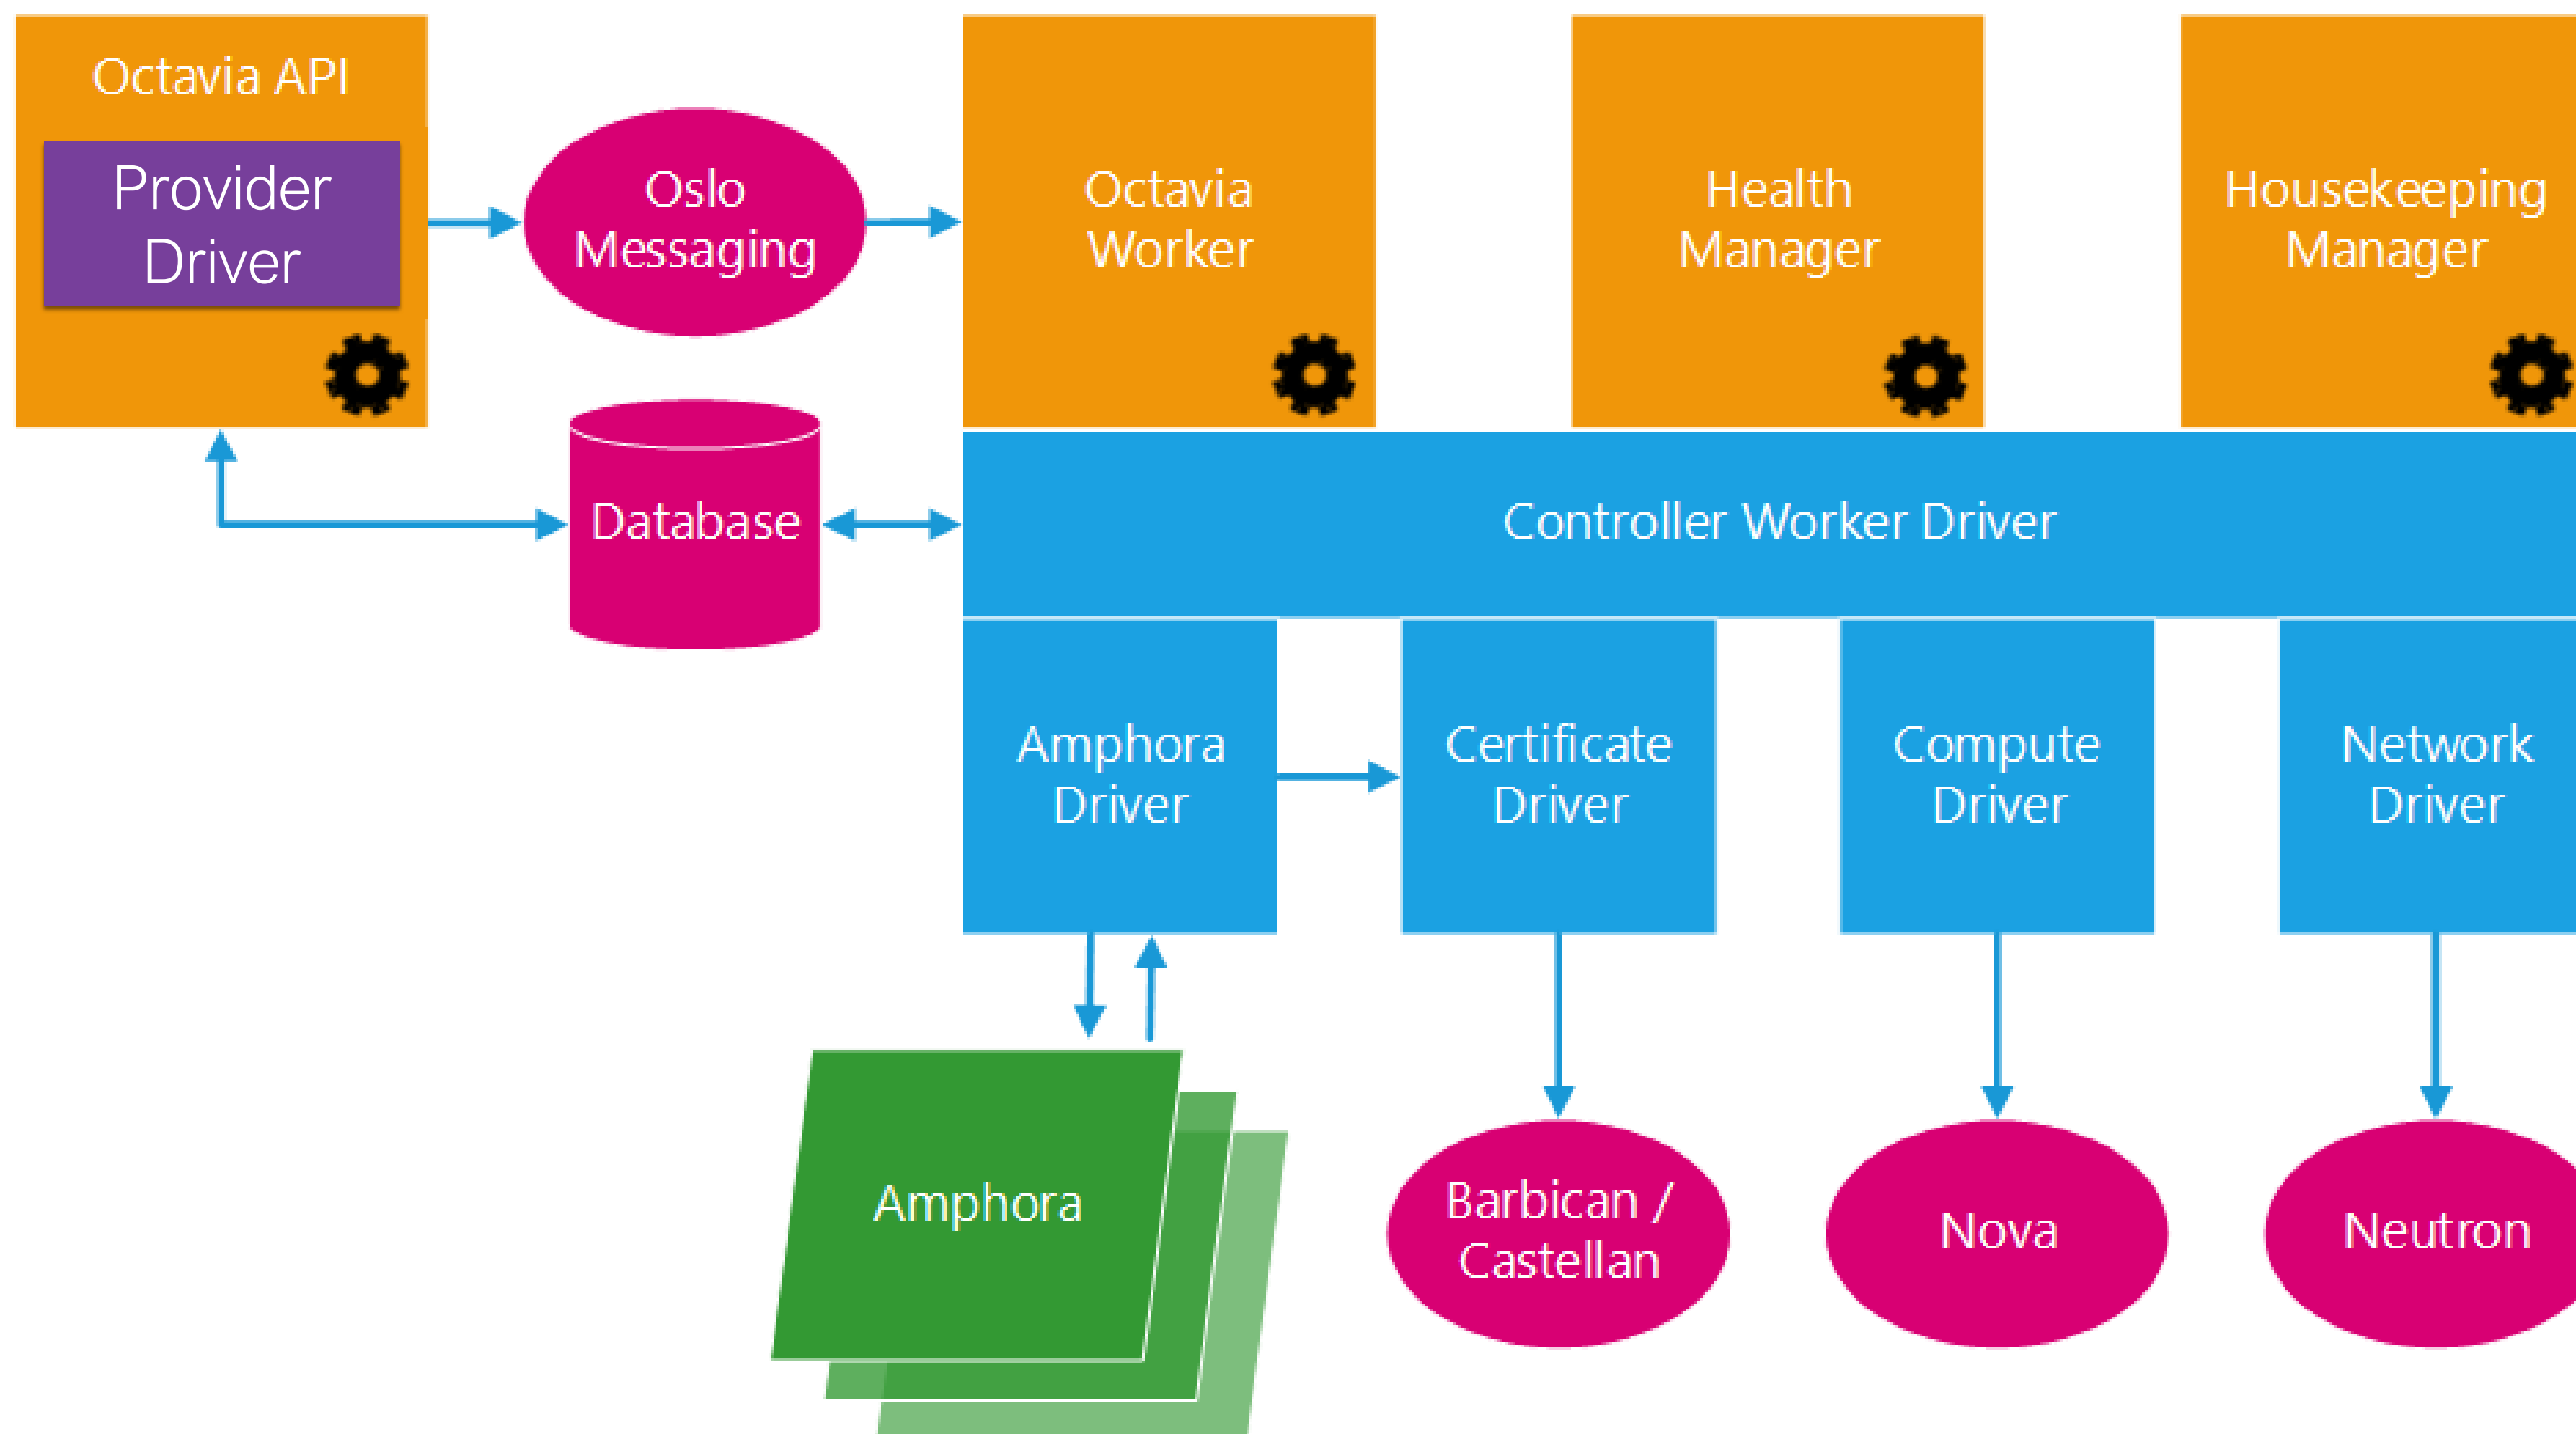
Octavia API

Provider Driver

Oslo Messaging

Octavia Worker

Health Manager

Housekeeping Manager

Database

Controller Worker Driver

Amphora Driver

Certificate Driver

Compute Driver

Network Driver

Amphora

Barbican / Castellan

Nova

Neutron